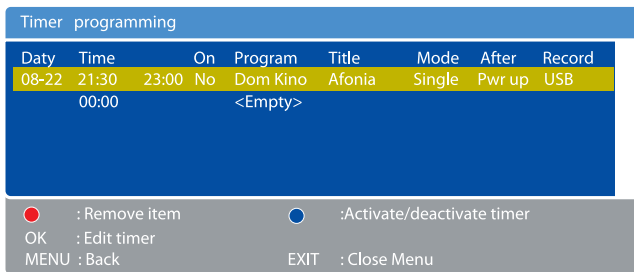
Timer programming

| Daty | Time | | On | Program | Title | Mode | After | Record |
|---|---|---|---|---|---|---|---|---|
| 08-22 | 21:30 | 23:00 | No | Dom Kino | Afonia | Single | Pwr up | USB |
| | 00:00 | | | <Empty> | | | | |

: Remove item
:Activate/deactivate timer
OK : Edit timer
MENU : Back
EXIT : Close Menu